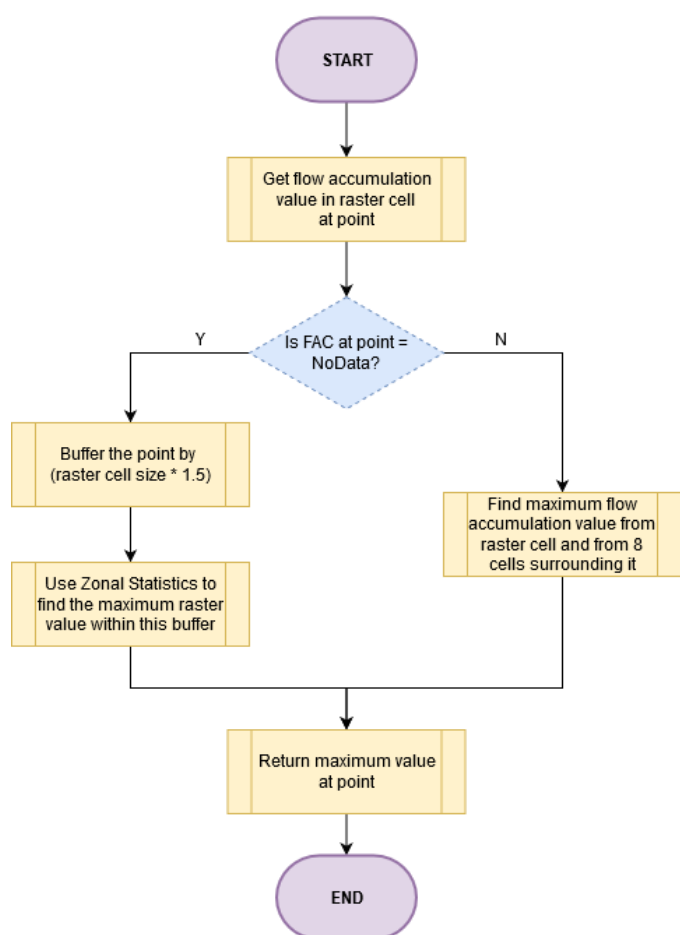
START

Get flow accumulation value in raster cell at point

Is FAC at point = NoData?

Y

N

Buffer the point by (raster cell size * 1.5)

Use Zonal Statistics to find the maximum raster value within this buffer

Find maximum flow accumulation value from raster cell and from 8 cells surrounding it

Return maximum value at point

END